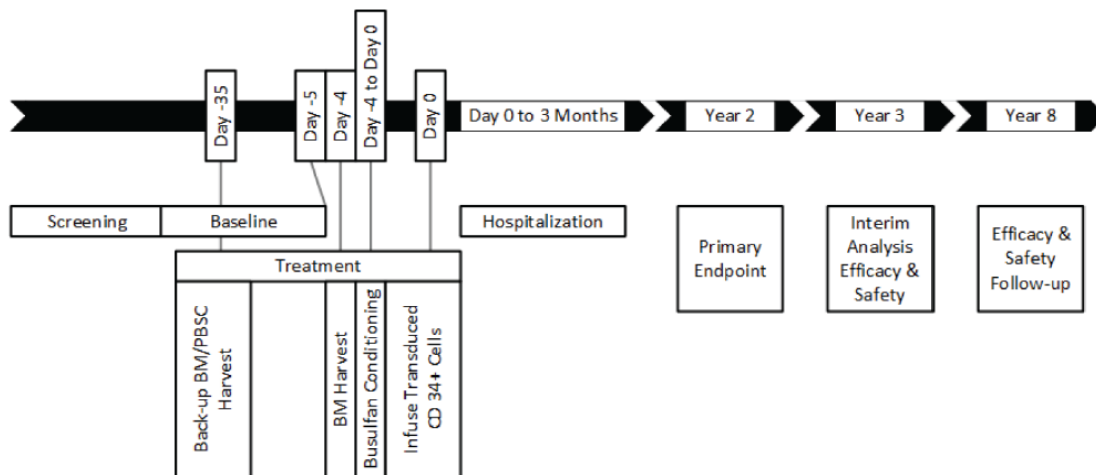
Day -35

Day -5

Day -4

Day -4 to Day 0

Day 0

Day 0 to 3 Months

Year 2

Year 3

Year 8

Screening

Baseline

Hospitalization

Primary Endpoint

Interim Analysis Efficacy & Safety

Efficacy & Safety Follow-up

Treatment

Back-up BM/PBSC Harvest

BM Harvest

Busulfan Conditioning

Infuse Transduced CD 34+ Cells